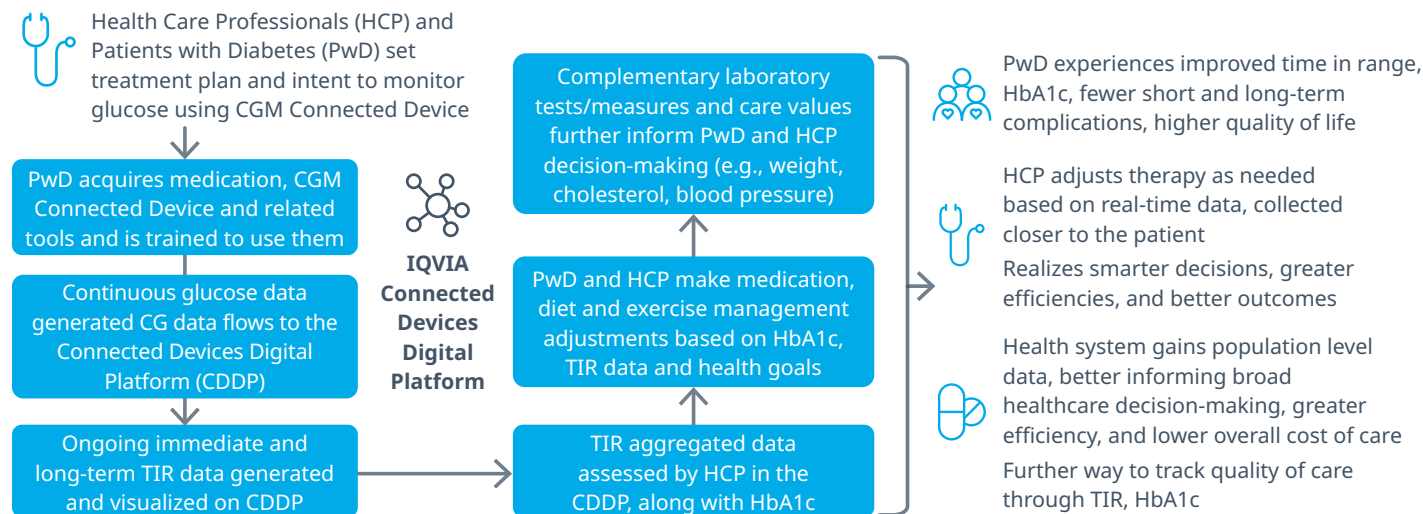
Health Care Professionals (HCP) and Patients with Diabetes (PwD) set treatment plan and intent to monitor glucose using CGM Connected Device

PwD acquires medication, CGM Connected Device and related tools and is trained to use them

Continuous glucose data generated CG data flows to the Connected Devices Digital Platform (CDDP)

Ongoing immediate and long-term TIR data generated and visualized on CDDP

IQVIA Connected Devices Digital Platform

Complementary laboratory tests/measures and care values further inform PwD and HCP decision-making (e.g., weight, cholesterol, blood pressure)

PwD and HCP make medication, diet and exercise management adjustments based on HbA1c, TIR data and health goals

TIR aggregated data assessed by HCP in the CDDP, along with HbA1c

PwD experiences improved time in range, HbA1c, fewer short and long-term complications, higher quality of life

HCP adjusts therapy as needed based on real-time data, collected closer to the patient

Realizes smarter decisions, greater efficiencies, and better outcomes

Health system gains population level data, better informing broad healthcare decision-making, greater efficiency, and lower overall cost of care

Further way to track quality of care through TIR, HbA1c